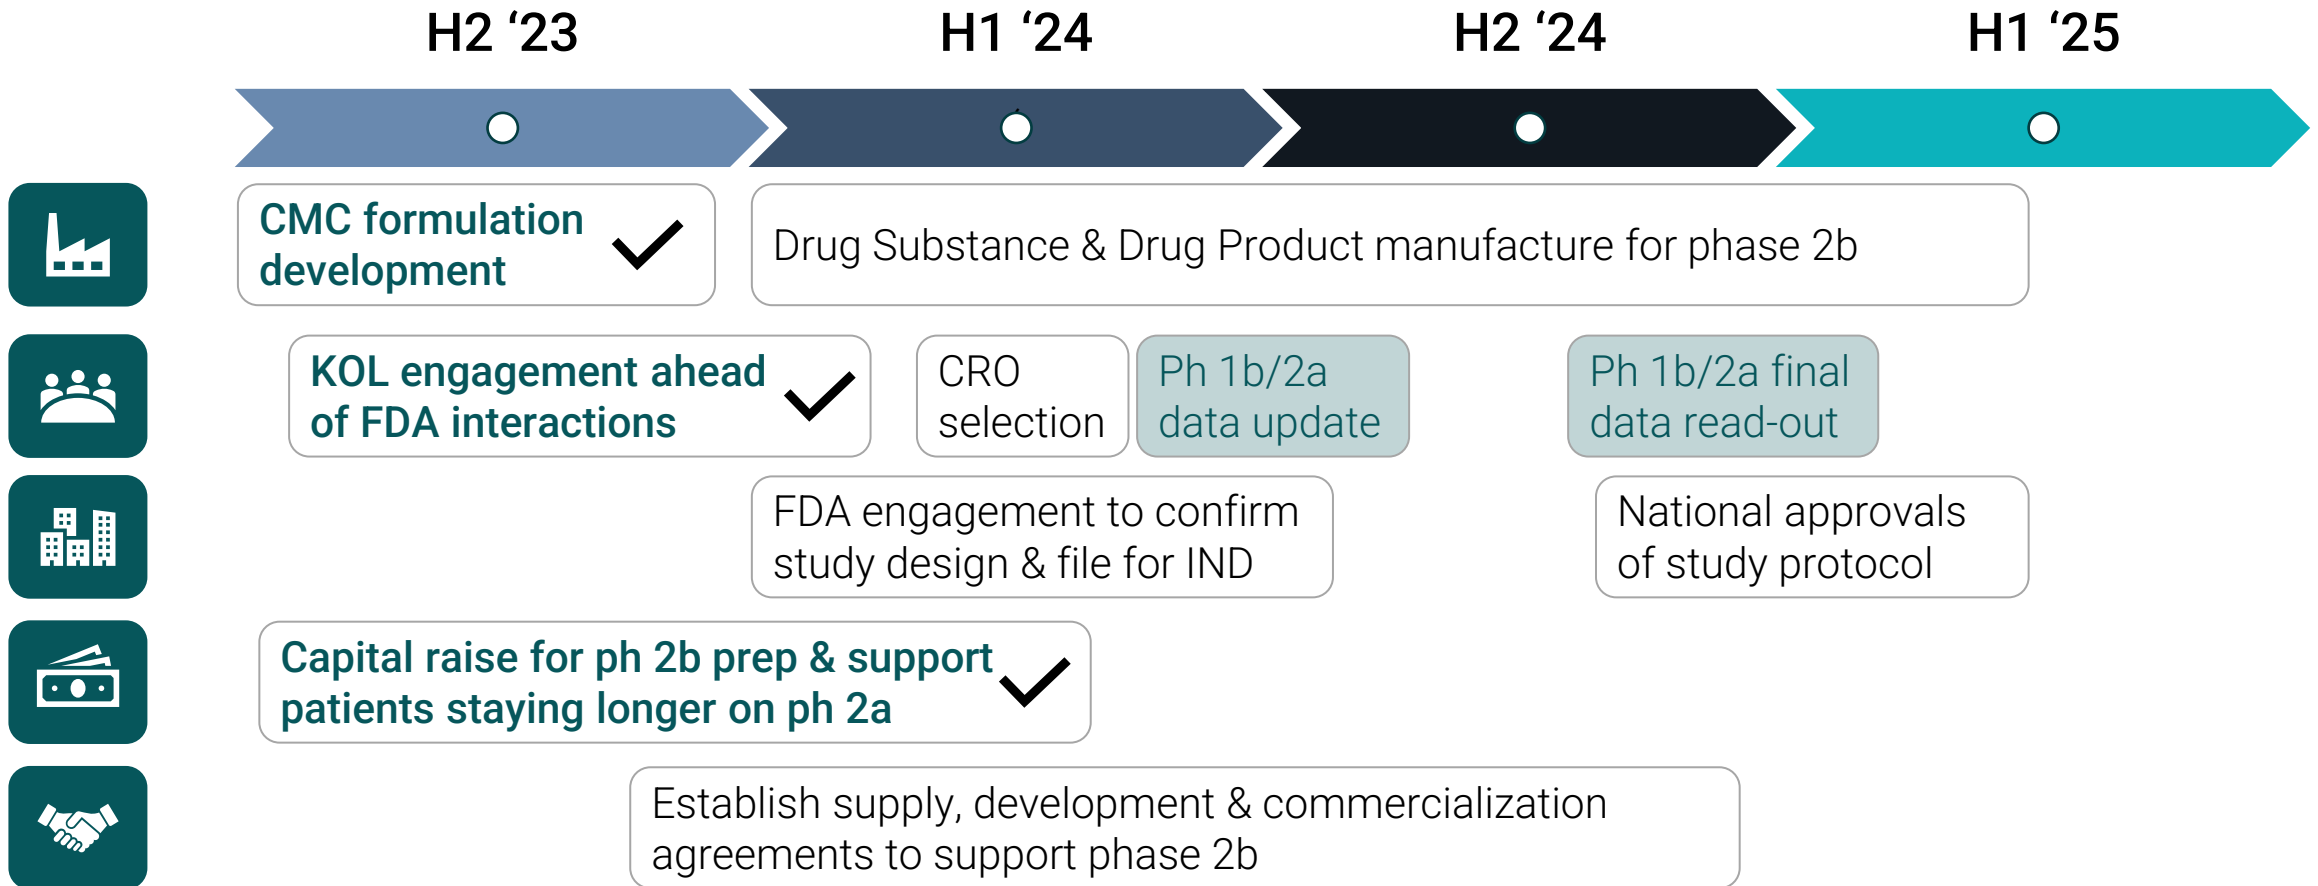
H2 ‘23

H1 ‘24

H2 ‘24

H1 ‘25

CMC formulation development

Drug Substance & Drug Product manufacture for phase 2b

KOL engagement ahead of FDA interactions

CRO selection

Ph 1b/2a data update

Ph 1b/2a final data read-out

FDA engagement to confirm study design & file for IND

National approvals of study protocol

Capital raise for ph 2b prep & support patients staying longer on ph 2a

Establish supply, development & commercialization agreements to support phase 2b